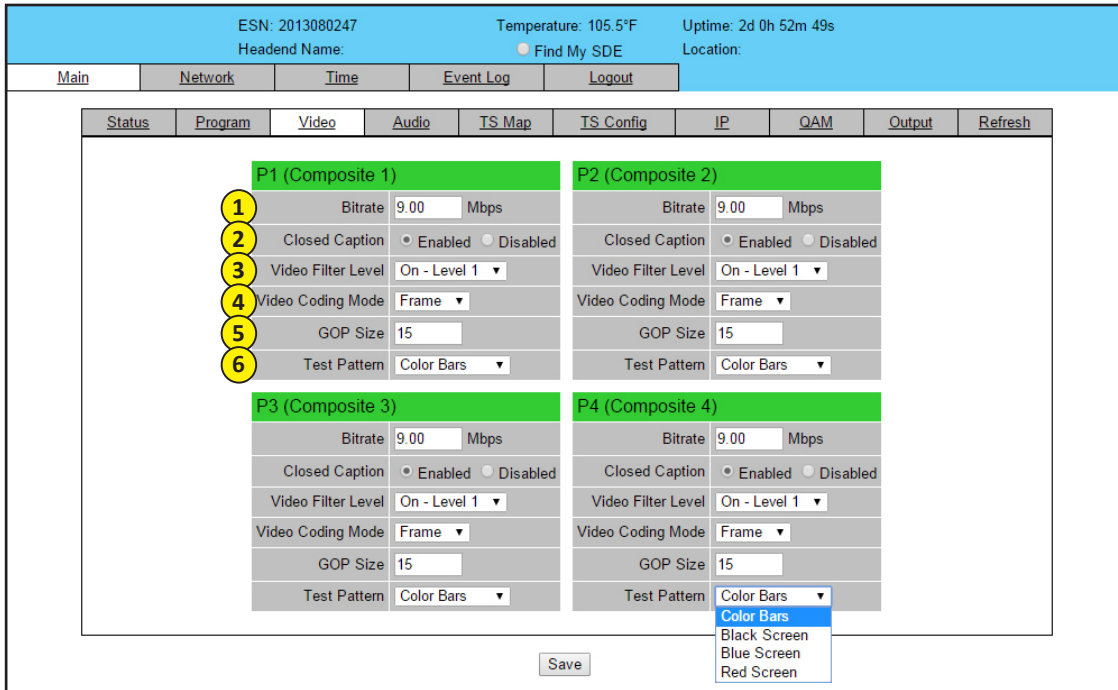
ESN: 2013080247
Headend Name:

Temperature: 105.5°F
Find My SDE

Uptime: 2d 0h 52m 49s
Location:

| Main | Network | Time | Event Log | Logout |
|---|---|---|---|---|

| Status | Program | Video | Audio | TS Map | TS Config | IP | QAM | Output | Refresh |
|---|---|---|---|---|---|---|---|---|---|

P1 (Composite 1)

1 Bitrate 9.00 Mbps
2 Closed Caption Enabled Disabled
3 Video Filter Level On - Level 1
4 Video Coding Mode Frame
5 GOP Size 15
6 Test Pattern Color Bars

P2 (Composite 2)

Bitrate 9.00 Mbps
Closed Caption Enabled Disabled
Video Filter Level On - Level 1
Video Coding Mode Frame
GOP Size 15
Test Pattern Color Bars

P3 (Composite 3)

Bitrate 9.00 Mbps
Closed Caption Enabled Disabled
Video Filter Level On - Level 1
Video Coding Mode Frame
GOP Size 15
Test Pattern Color Bars

P4 (Composite 4)

Bitrate 9.00 Mbps
Closed Caption Enabled Disabled
Video Filter Level On - Level 1
Video Coding Mode Frame
GOP Size 15
Test Pattern Color Bars
Color Bars
Black Screen
Blue Screen
Red Screen

Save